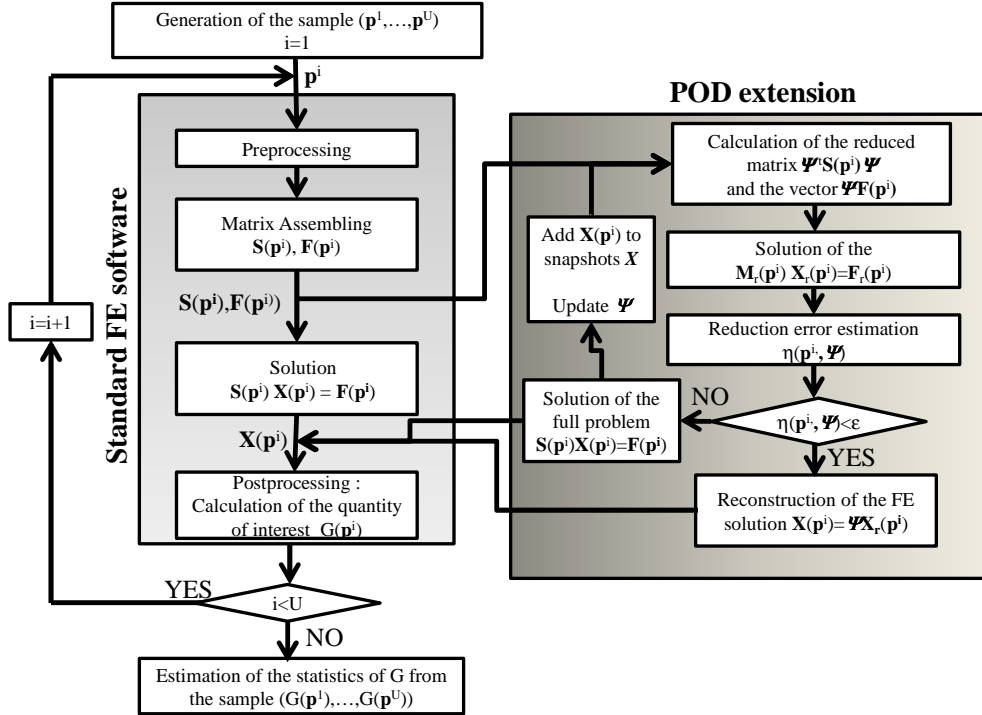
Generation of the sample ($\mathbf{p}^1,\ldots,\mathbf{p}^U$)
i=1

$\mathbf{p}^i$

POD extension

Standard FE software

Preprocessing

Matrix Assembling
$\mathbf{S}(\mathbf{p}^i)$, $\mathbf{F}(\mathbf{p}^i)$

$\mathbf{S}(\mathbf{p}^i),\mathbf{F}(\mathbf{p}^i)$

i=i+1

Solution
$\mathbf{S}(\mathbf{p}^i)\ \mathbf{X}(\mathbf{p}^i) = \mathbf{F}(\mathbf{p}^i)$

$\mathbf{X}(\mathbf{p}^i)$

Postprocessing :
Calculation of the quantity of interest $G(\mathbf{p}^i)$

YES

i<U

NO

Estimation of the statistics of G from the sample ($G(\mathbf{p}^1),\ldots,G(\mathbf{p}^U)$)

Calculation of the reduced matrix $\boldsymbol{\Psi}^t\mathbf{S}(\mathbf{p}^i)\,\boldsymbol{\Psi}$
and the vector $\boldsymbol{\Psi}\mathbf{F}(\mathbf{p}^i)$

Add $\mathbf{X}(\mathbf{p}^i)$ to snapshots $X$

Update $\boldsymbol{\Psi}$

Solution of the
$\mathbf{M}_r(\mathbf{p}^i)\ \mathbf{X}_r(\mathbf{p}^i)=\mathbf{F}_r(\mathbf{p}^i)$

Reduction error estimation
$\eta(\mathbf{p}^i, \boldsymbol{\Psi})$

Solution of the full problem
$\mathbf{S}(\mathbf{p}^i)\mathbf{X}(\mathbf{p}^i)=\mathbf{F}(\mathbf{p}^i)$

NO

$\eta(\mathbf{p}^i, \boldsymbol{\Psi})<\varepsilon$

YES

Reconstruction of the FE solution $\mathbf{X}(\mathbf{p}^i)=\boldsymbol{\Psi}\mathbf{X}_r(\mathbf{p}^i)$